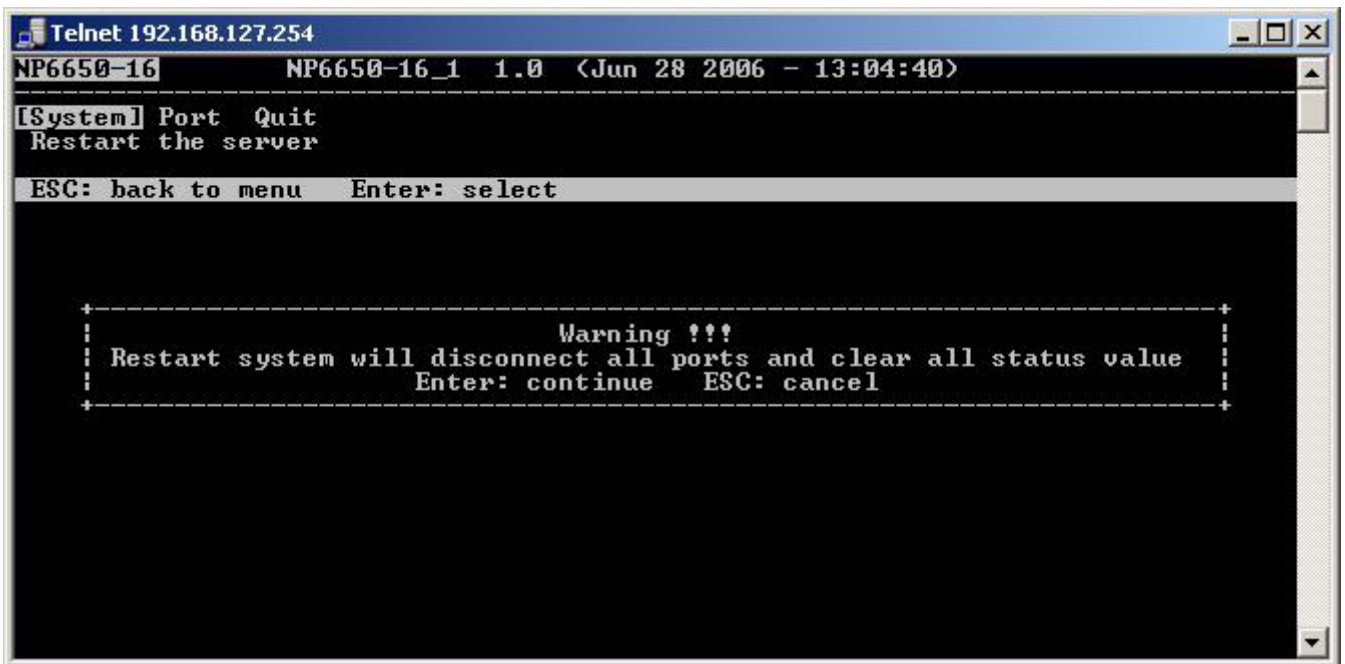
Telnet 192.168.127.254

NP6650-16 NP6650-16_1 1.0 (Jun 28 2006 - 13:04:40)

[System] Port Quit
Restart the server

ESC: back to menu Enter: select

Warning !!!
Restart system will disconnect all ports and clear all status value
Enter: continue ESC: cancel